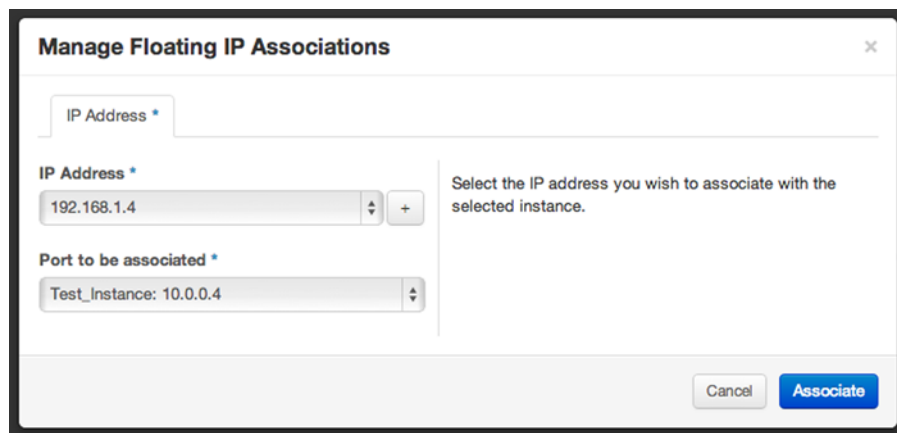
Manage Floating IP Associations

×

IP Address *

IP Address *

192.168.1.4

+

Port to be associated *

Test_Instance: 10.0.0.4

Select the IP address you wish to associate with the selected instance.

Cancel

Associate